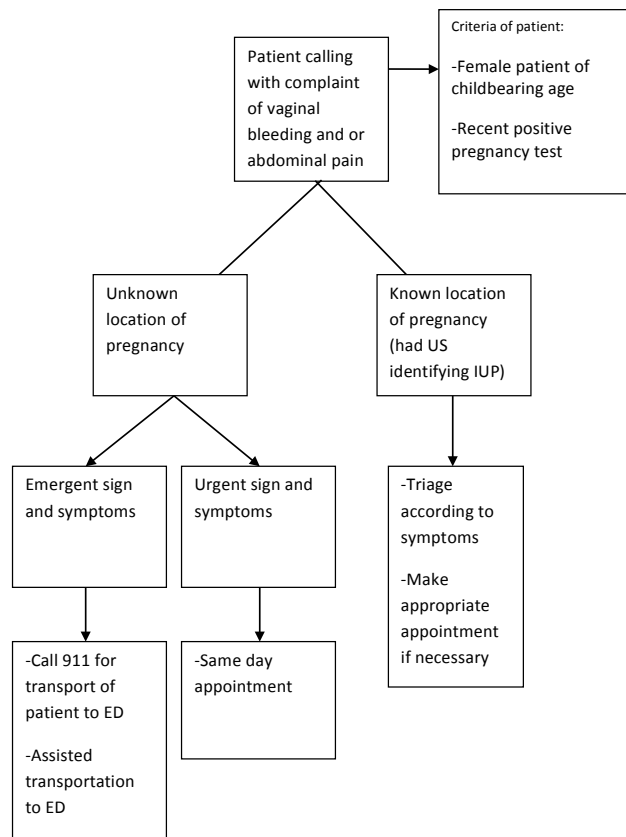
Patient calling with complaint of vaginal bleeding and or abdominal pain

Criteria of patient:

-Female patient of childbearing age

-Recent positive pregnancy test

Unknown location of pregnancy

Known location of pregnancy (had US identifying IUP)

Emergent sign and symptoms

Urgent sign and symptoms

-Triage according to symptoms

-Make appropriate appointment if necessary

-Call 911 for transport of patient to ED

-Assisted transportation to ED

-Same day appointment